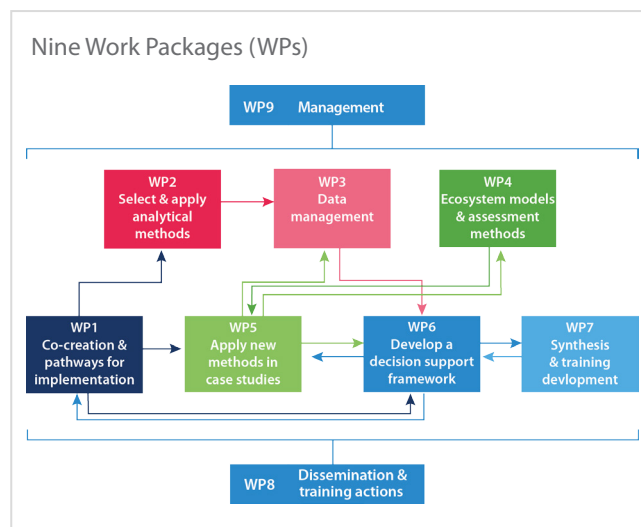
Nine Work Packages (WPs)

WP9 Management

WP2
Select & apply analytical methods

WP3
Data management

WP4
Ecosystem models & assessment methods

WP1
Co-creation & pathways for implementation

WP5
Apply new methods in case studies

WP6
Develop a decision support framework

WP7
Synthesis & training devlopment

WP8 Dissemination & training actions